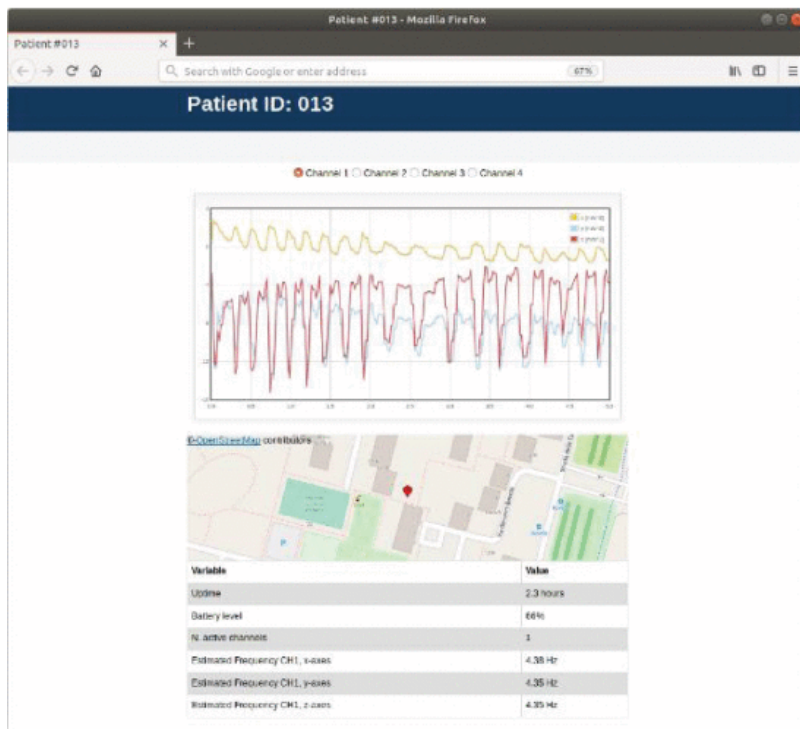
Patient #013 - Mozilla Firefox

Patient #013

Search with Google or enter address

67%

Patient ID: 013

Channel 1 Channel 2 Channel 3 Channel 4

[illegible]

© OpenStreetMap contributors

| Variable | Value |
|---|---|
| Uptime | 2.3 hours |
| Battery level | 66% |
| N. active channels | 1 |
| Estimated Frequency CH1, x-axes | 4.38 Hz |
| Estimated Frequency CH1, y-axes | 4.35 Hz |
| Estimated Frequency CH1, z-axes | 4.35 Hz |